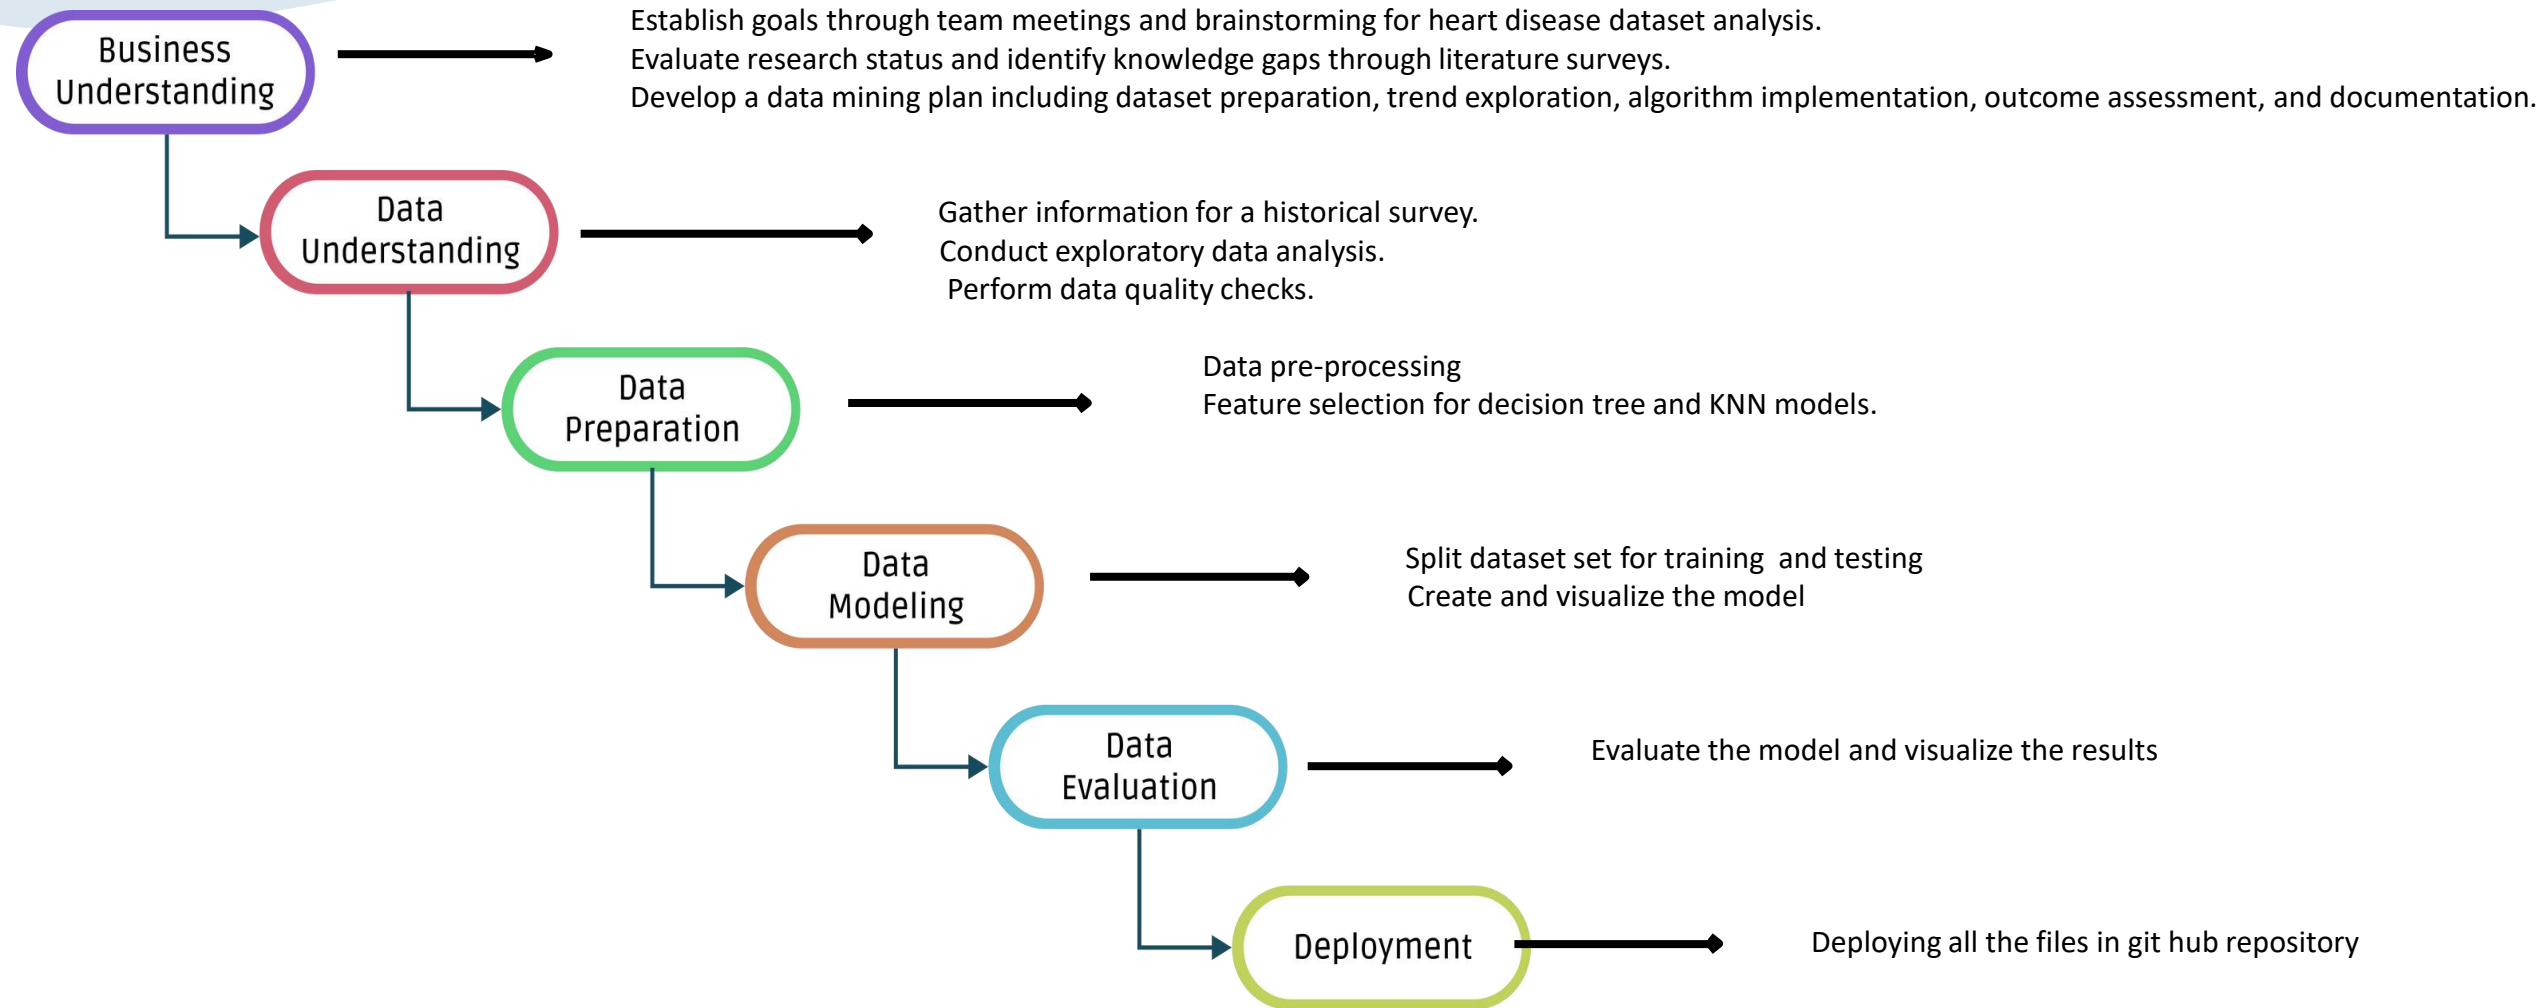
Business Understanding

Establish goals through team meetings and brainstorming for heart disease dataset analysis.
Evaluate research status and identify knowledge gaps through literature surveys.
Develop a data mining plan including dataset preparation, trend exploration, algorithm implementation, outcome assessment, and documentation.

Data Understanding

Gather information for a historical survey.
Conduct exploratory data analysis.
Perform data quality checks.

Data Preparation

Data pre-processing
Feature selection for decision tree and KNN models.

Data Modeling

Split dataset set for training and testing
Create and visualize the model

Data Evaluation

Evaluate the model and visualize the results

Deployment

Deploying all the files in git hub repository